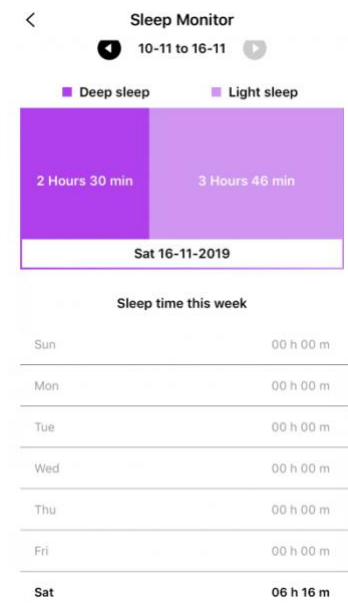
<

Sleep Monitor

10-11 to 16-11

Deep sleep

Light sleep

2 Hours 30 min

3 Hours 46 min

Sat 16-11-2019

Sleep time this week

| | |
|---|---|
| Sun | 00 h 00 m |
| Mon | 00 h 00 m |
| Tue | 00 h 00 m |
| Wed | 00 h 00 m |
| Thu | 00 h 00 m |
| Fri | 00 h 00 m |
| Sat | 06 h 16 m |